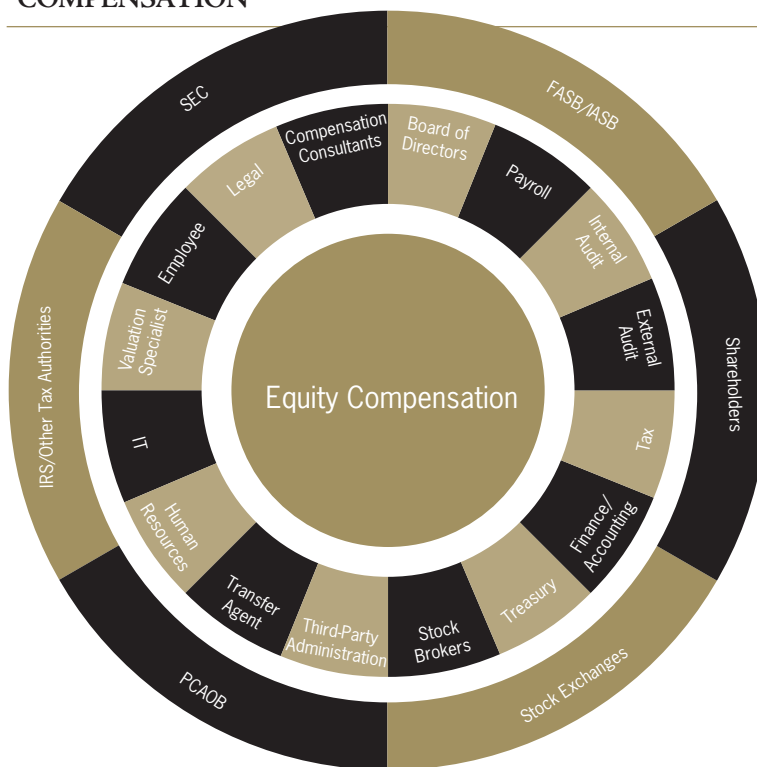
COMPENSATION

SEC

FASB/IASB

Shareholders

Stock Exchanges

PCAOB

IRS/Other Tax Authorities

Compensation Consultants

Board of Directors

Payroll

Internal Audit

External Audit

Tax

Finance/ Accounting

Treasury

Stock Brokers

Third-Party Administration

Transfer Agent

Human Resources

IT

Valuation Specialist

Employee

Legal

Equity Compensation